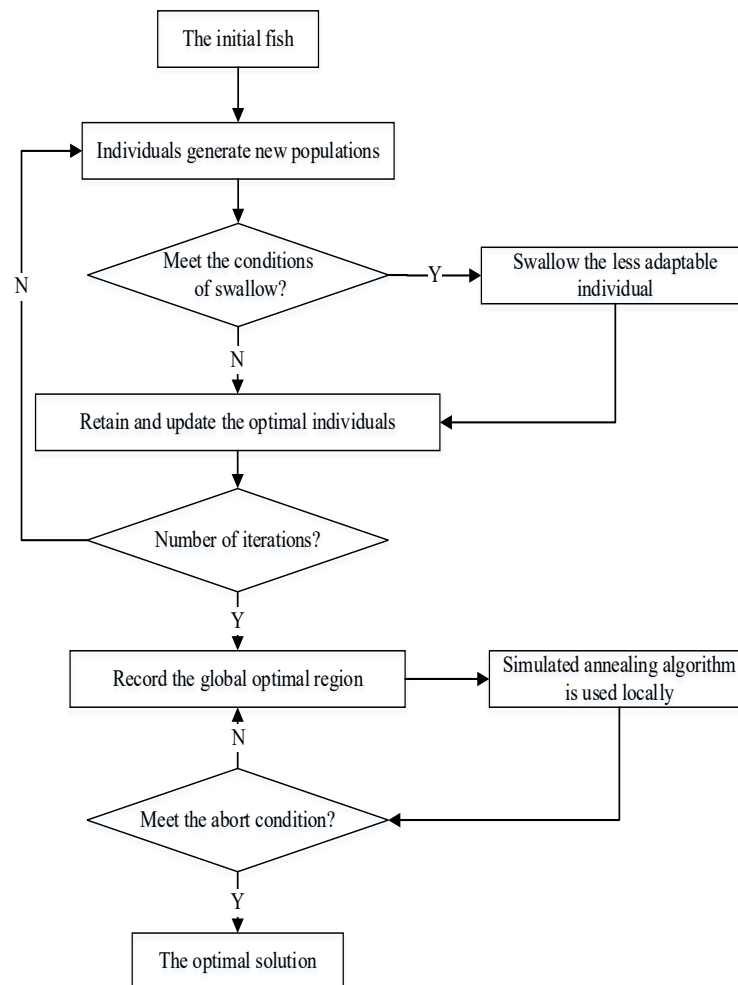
The initial fish

Individuals generate new populations

Meet the conditions of swallow?

Y

Swallow the less adaptable individual

N

N

Retain and update the optimal individuals

Number of iterations?

Y

Record the global optimal region

Simulated annealing algorithm is used locally

N

Meet the abort condition?

Y

The optimal solution